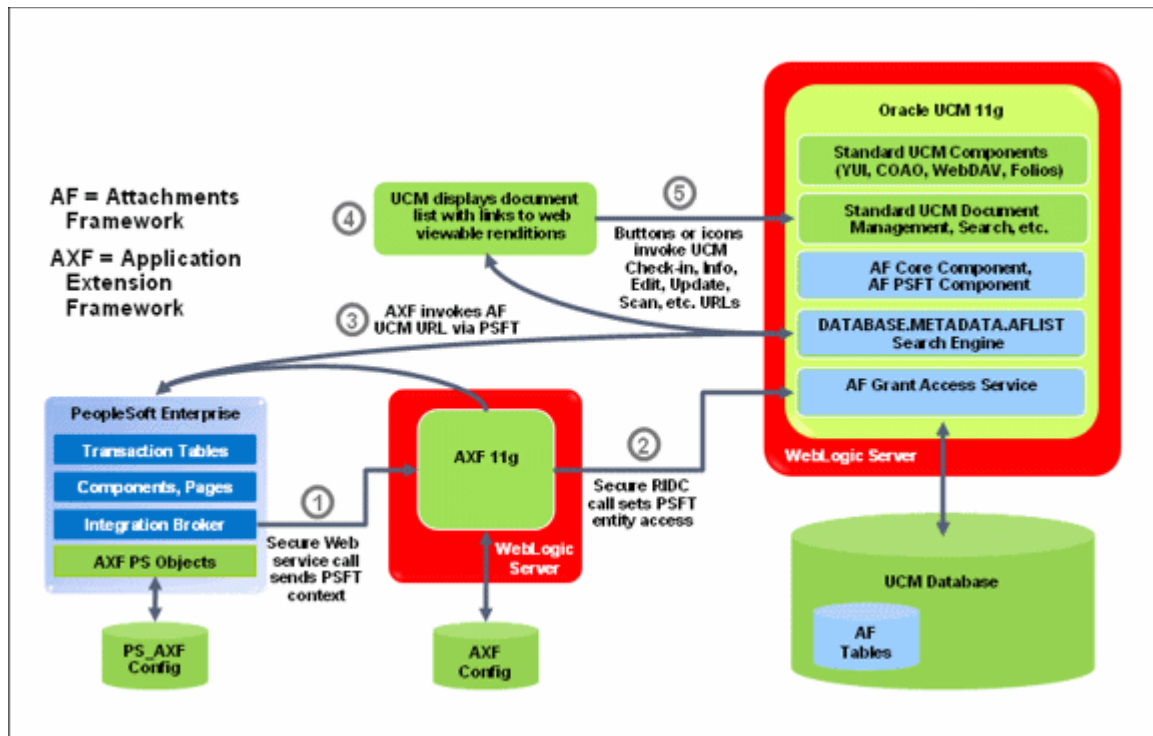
AF = Attachments Framework

AXF = Application Extension Framework

4

UCM displays document list with links to web viewable renditions

5

Buttons or icons invoke UCM Check-in, Info, Edit, Update, Scan, etc. URLs

3

AXF invokes AF UCM URL via PSFT

Oracle UCM 11g

Standard UCM Components (YUI, COAO, WebDAV, Folios)

Standard UCM Document Management, Search, etc.

AF Core Component, AF PSFT Component

DATABASE.METADATA.AFLIST Search Engine

AF Grant Access Service

WebLogic Server

PeopleSoft Enterprise

Transaction Tables

Components, Pages

Integration Broker

AXF PS Objects

1

Secure Web service call sends PSFT context

AXF 11g

WebLogic Server

2

Secure RIDC call sets PSFT entity access

UCM Database

AF Tables

PS_AXF Config

AXF Config